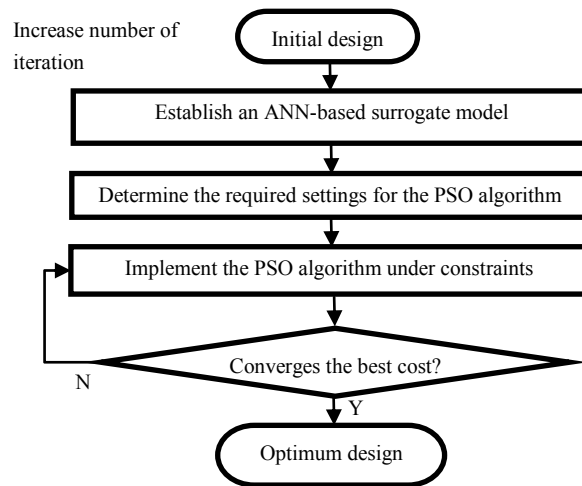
Increase number of iteration

Initial design

Establish an ANN-based surrogate model

Determine the required settings for the PSO algorithm

Implement the PSO algorithm under constraints

Converges the best cost?

N

Y

Optimum design